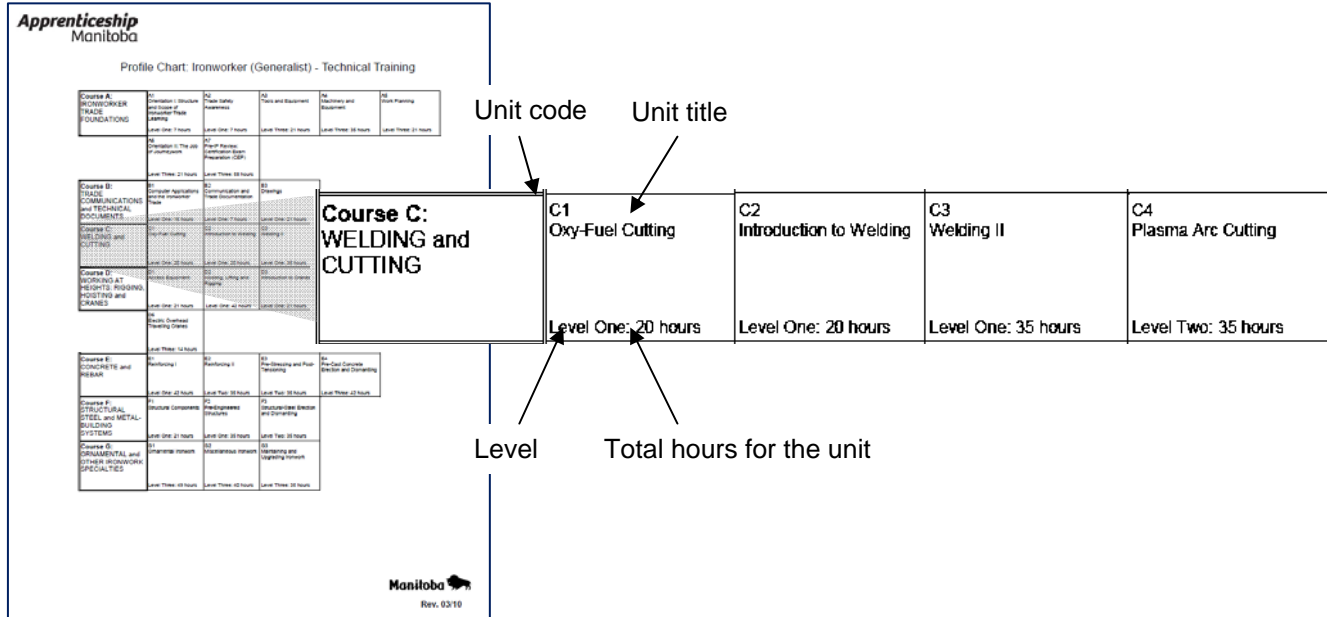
Apprenticeship
Manitoba

Profile Chart: Ironworker (Generalist) - Technical Training

| Course A: IRONWORKER TRADE FOUNDATIONS | A1 Orientation I: Structure and Scope of Ironworker Trade Learning Level One: 7 hours | A2 Trade Safety Awareness Level One: 7 hours | A3 Tools and Equipment Level Three: 21 hours | A4 Machinery and Equipment Level Three: 35 hours | A5 Work Planning Level Three: 21 hours |
|---|---|---|---|---|---|
| | A6 Orientation II: The Job of Journeywork Level Three: 21 hours | A7 Pre-IP Review: Certification Exam Preparation (CEP) Level Three: 35 hours | | | |
| Course B: TRADE COMMUNICATIONS and TECHNICAL DOCUMENTS | B1 Computer Applications and the Ironworker Trade Level One: 14 hours | B2 Communication and Trade Documentation Level One: 7 hours | B3 Drawings Level One: 21 hours | | |
| Course C: WELDING and CUTTING | C1 Oxy-Fuel Cutting | C2 Introduction to Welding | C3 Welding II | | |
| Course D: WORKING AT HEIGHTS: RIGGING, HOISTING and CRANES | D1 Access Equipment Level One: 21 hours | D2 Hoisting, Lifting and Rigging Level One: 42 hours | D3 Introduction to Cranes Level One: 21 hours | | |
| | D4 Electric Overhead Travelling Cranes Level Three: 14 hours | | | | |
| Course E: CONCRETE and REBAR | E1 Reinforcing I Level One: 42 hours | E2 Reinforcing II Level Two: 35 hours | E3 Pre-Stressing and Post-Tensioning Level Two: 35 hours | E4 Pre-Cast Concrete Erection and Dismantling Level Three: 42 hours | |
| Course F: STRUCTURAL STEEL and METAL-BUILDING SYSTEMS | F1 Structural Components Level One: 21 hours | F2 Pre-Engineered Structures Level One: 35 hours | F3 Structural-Steel Erection and Dismantling Level Two: 35 hours | | |
| Course G: ORNAMENTAL and OTHER IRONWORK SPECIALTIES | G1 Ornamental Ironwork Level Three: 49 hours | G2 Miscellaneous Ironwork Level Three: 42 hours | G3 Maintaining and Upgrading Ironwork Level Three: 35 hours | | |

Manitoba
Rev. 03/10

Unit code
Unit title

| Course C: WELDING and CUTTING | C1 Oxy-Fuel Cutting Level One: 20 hours | C2 Introduction to Welding Level One: 20 hours | C3 Welding II Level One: 35 hours | C4 Plasma Arc Cutting Level Two: 35 hours |
|---|---|---|---|---|

Level
Total hours for the unit